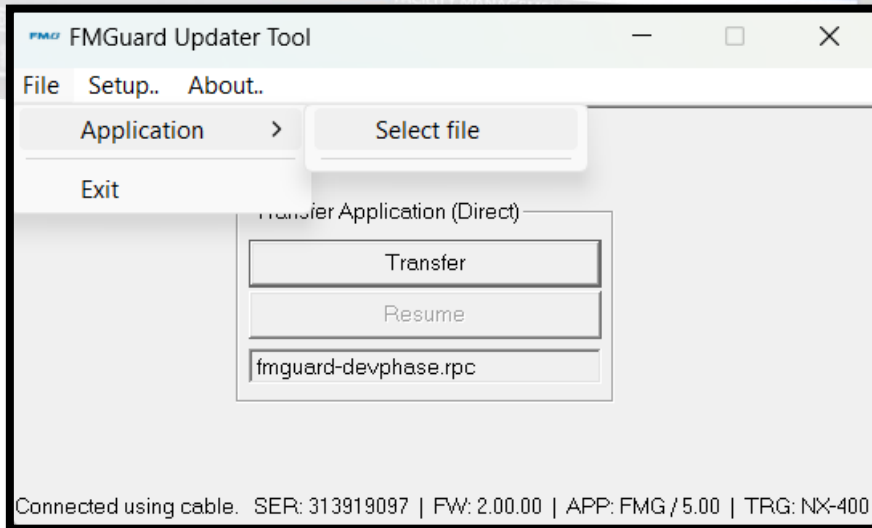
FMG FMGuard Updater Tool

File Setup.. About..

Application >

Select file

Exit

Transfer Application (Direct)

Transfer

Resume

fmguard-devphase.rpc

Connected using cable. SER: 313919097 | FW: 2.00.00 | APP: FMG / 5.00 | TRG: NX-400